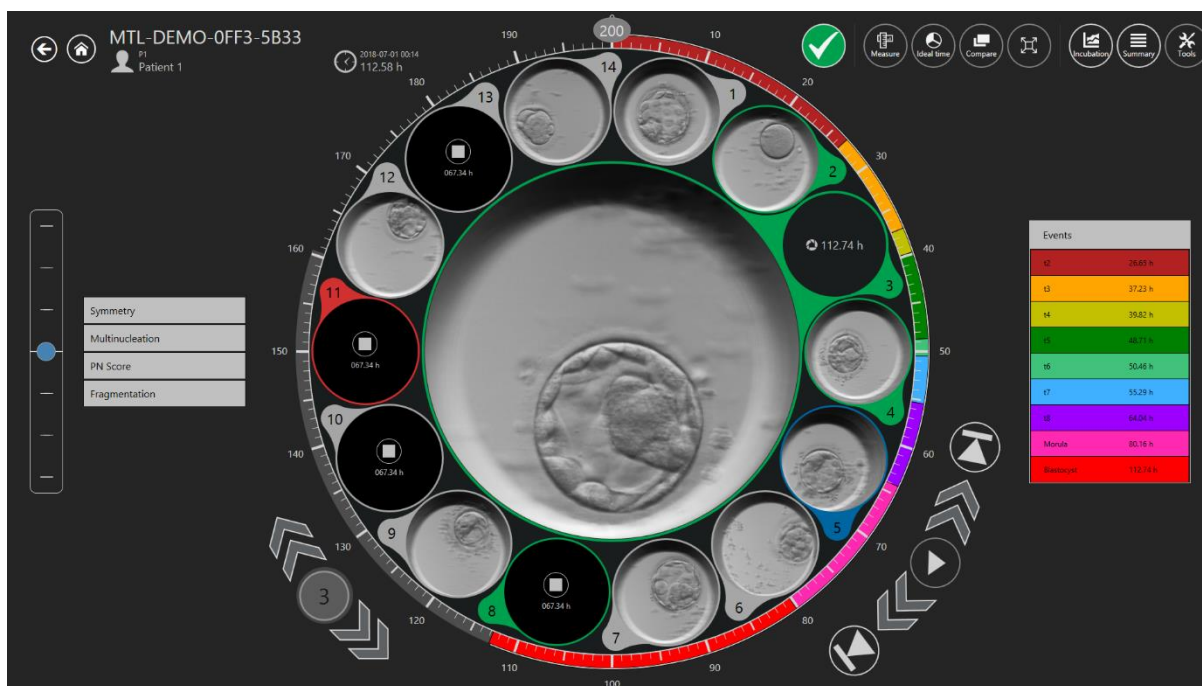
MTL-DEMO-0FF3-5B33
P1
Patient 1
2018-07-01 00:14
112.58 h

200
10
20
30
40
50
60
70
80
90
100
110
120
130
140
150
160
170
180
190

Measure
Ideal time
Compare
Incubation
Summary
Tools

14
1
13
067.34 h
2
112.74 h
12
3
11
067.34 h
4
10
067.34 h
5
9
8
067.34 h
7
6

Symmetry
Multinucleation
PN Score
Fragmentation

3

| Events | |
|---|---|
| t2 | 28.65 h |
| t3 | 37.23 h |
| t4 | 39.82 h |
| t5 | 48.71 h |
| t6 | 50.46 h |
| t7 | 55.29 h |
| t8 | 64.04 h |
| Morula | 80.16 h |
| Blastocyst | 112.74 h |